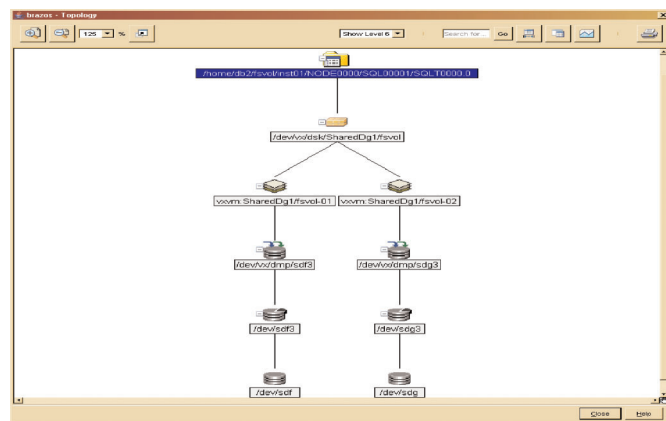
brazos - Topology

125 %

Show Level 6

Search for...

Go

/home/db2/fsvol/inst01/NODE0000/SQL00001/SQLT0000.0

/dev/vx/dsk/SharedDg1/fsvol

vxvm:SharedDg1/fsvol-01

vxvm:SharedDg1/fsvol-02

/dev/vx/dmp/sdf3

/dev/vx/dmp/sdg3

/dev/sdf3

/dev/sdg3

/dev/sdf

/dev/sdg

Close

Help